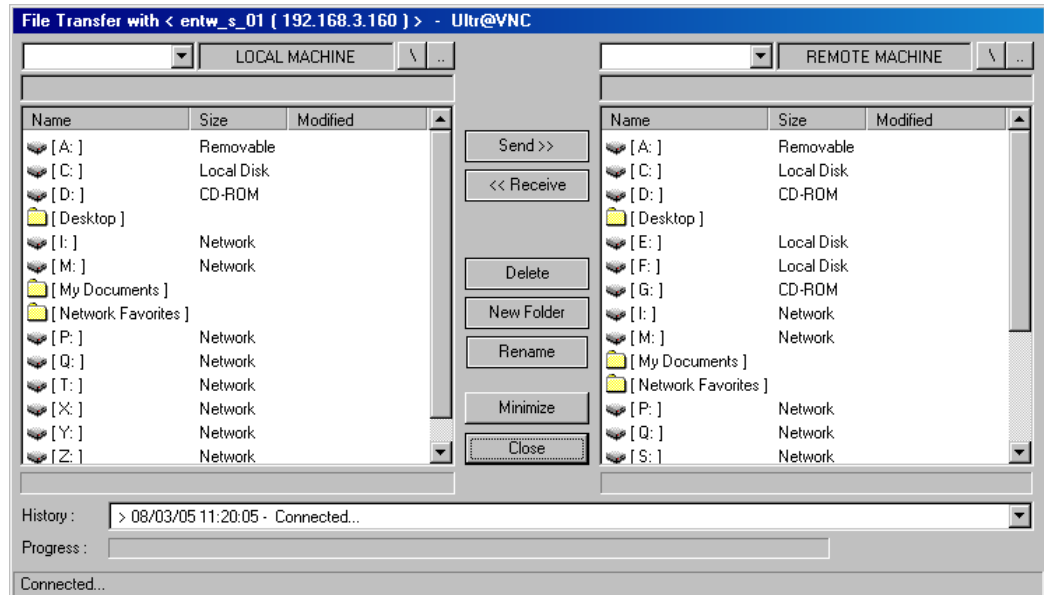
File Transfer with < entw_s_01 ( 192.168.3.160 ) > - Ultr@VNC

LOCAL MACHINE \ ..

| Name | Size | Modified |
|---|---|---|
| [ A: ] | Removable | |
| [ C: ] | Local Disk | |
| [ D: ] | CD-ROM | |
| [ Desktop ] | | |
| [ I: ] | Network | |
| [ M: ] | Network | |
| [ My Documents ] | | |
| [ Network Favorites ] | | |
| [ P: ] | Network | |
| [ Q: ] | Network | |
| [ T: ] | Network | |
| [ X: ] | Network | |
| [ Y: ] | Network | |
| [ Z: ] | Network | |

Send >>
<< Receive
Delete
New Folder
Rename
Minimize
Close

REMOTE MACHINE \ ..

| Name | Size | Modified |
|---|---|---|
| [ A: ] | Removable | |
| [ C: ] | Local Disk | |
| [ D: ] | CD-ROM | |
| [ Desktop ] | | |
| [ E: ] | Local Disk | |
| [ F: ] | Local Disk | |
| [ G: ] | CD-ROM | |
| [ I: ] | Network | |
| [ M: ] | Network | |
| [ My Documents ] | | |
| [ Network Favorites ] | | |
| [ P: ] | Network | |
| [ Q: ] | Network | |
| [ S: ] | Network | |

History : > 08/03/05 11:20:05 - Connected...
Progress :
Connected...